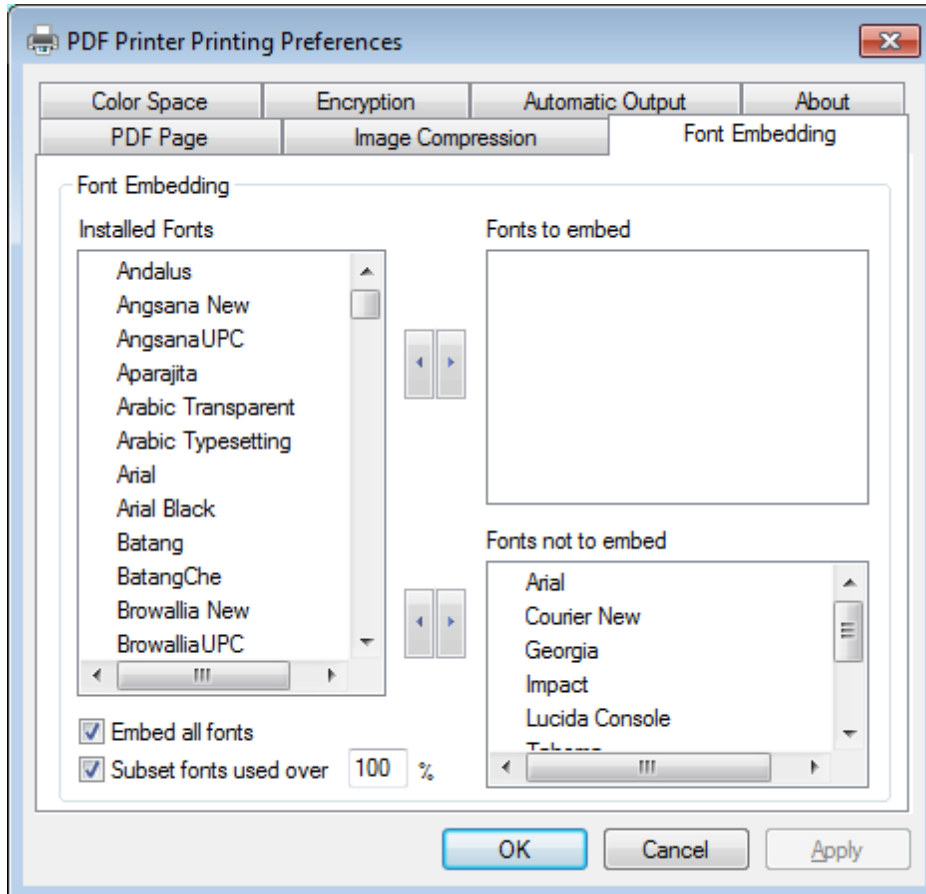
PDF Printer Printing Preferences

Color Space | Encryption | Automatic Output | About
PDF Page | Image Compression | Font Embedding

Font Embedding

Installed Fonts
Andalus
Angsana New
AngsanaUPC
Aparajita
Arabic Transparent
Arabic Typesetting
Arial
Arial Black
Batang
BatangChe
Browallia New
BrowalliaUPC

Fonts to embed

Fonts not to embed
Arial
Courier New
Georgia
Impact
Lucida Console
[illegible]

Embed all fonts
Subset fonts used over 100 %

OK Cancel Apply